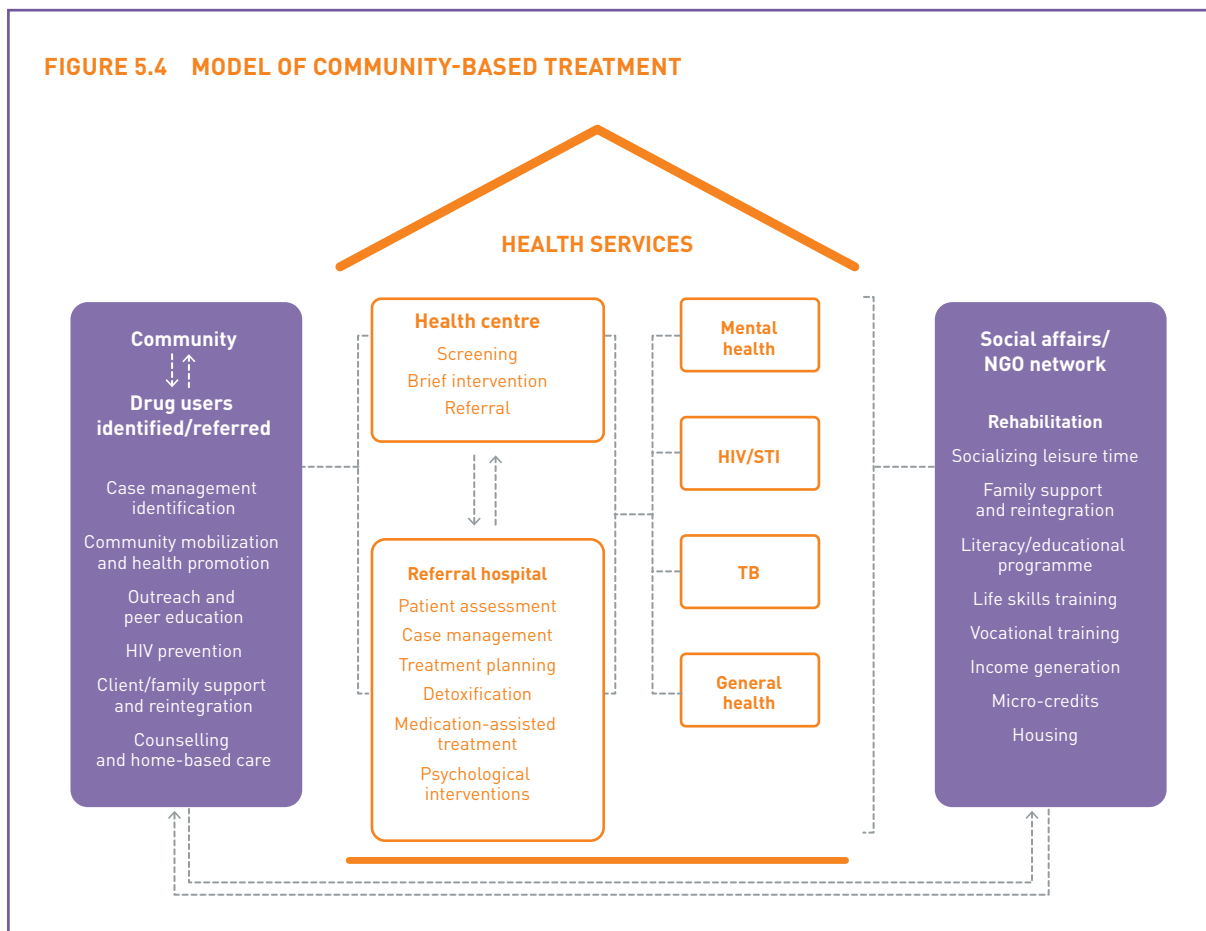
FIGURE 5.4 MODEL OF COMMUNITY-BASED TREATMENT

HEALTH SERVICES

Community

Drug users identified/referred

Case management identification

Community mobilization and health promotion

Outreach and peer education

HIV prevention

Client/family support and reintegration

Counselling and home-based care

Health centre

Screening

Brief intervention

Referral

Referral hospital

Patient assessment

Case management

Treatment planning

Detoxification

Medication-assisted treatment

Psychological interventions

Mental health

HIV/STI

TB

General health

Social affairs/ NGO network

Rehabilitation

Socializing leisure time

Family support and reintegration

Literacy/educational programme

Life skills training

Vocational training

Income generation

Micro-credits

Housing